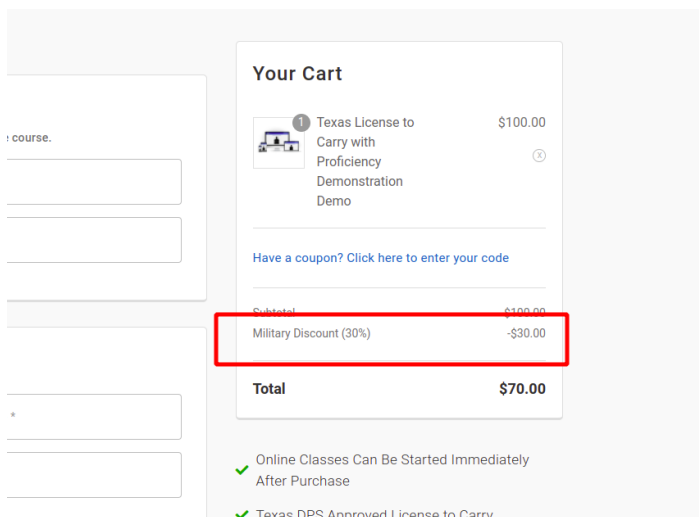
e course.

*

Your Cart

1

Texas License to Carry with Proficiency Demonstration Demo

$100.00

Have a coupon? Click here to enter your code

Subtotal

$100.00

Military Discount (30%)

-$30.00

Total

$70.00

Online Classes Can Be Started Immediately After Purchase

Texas DPS Approved License to Carry